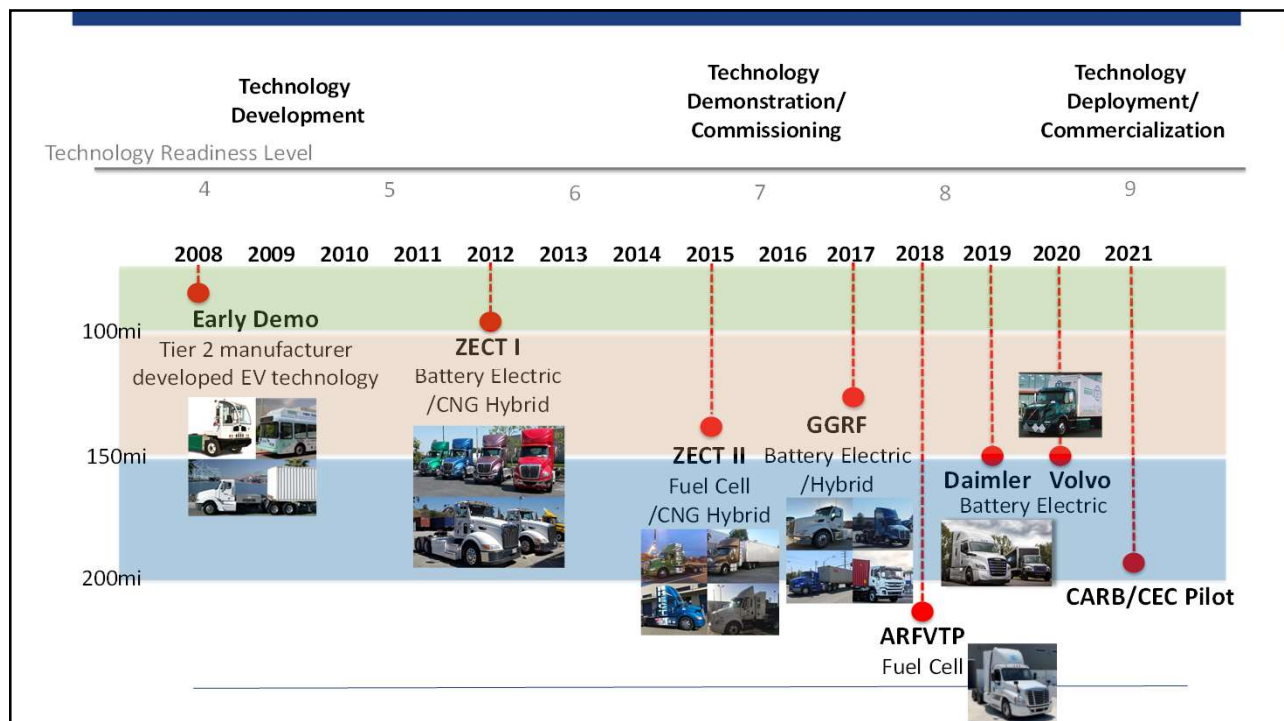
Technology Development

Technology Demonstration/ Commissioning

Technology Deployment/ Commercialization

Technology Readiness Level

4 5 6 7 8 9

2008 2009 2010 2011 2012 2013 2014 2015 2016 2017 2018 2019 2020 2021

100mi

150mi

200mi

Early Demo
Tier 2 manufacturer developed EV technology

ZECT I
Battery Electric /CNG Hybrid

ZECT II
Fuel Cell /CNG Hybrid

GGRF
Battery Electric /Hybrid

Daimler Volvo
Battery Electric

CARB/CEC Pilot

ARFVTP
Fuel Cell